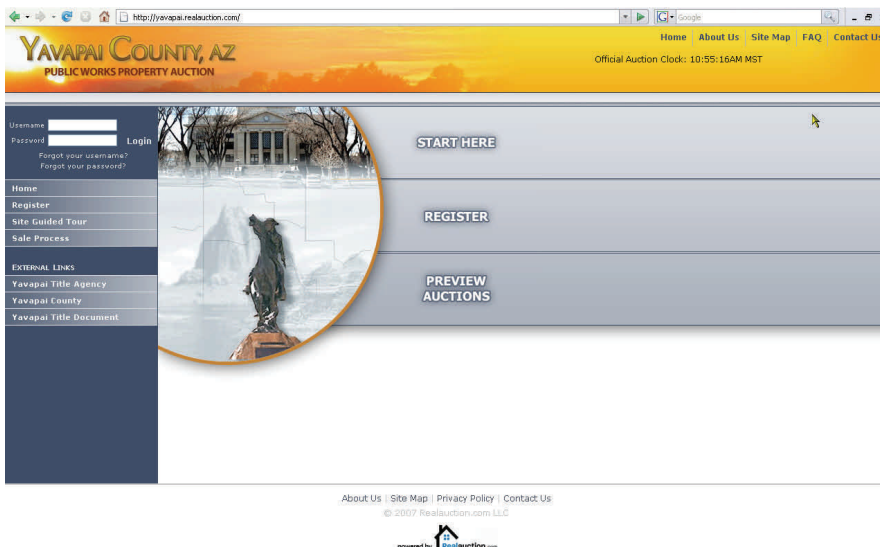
http://yavapai.realauction.com/

Google

Home | About Us | Site Map | FAQ | Contact Us

YAVAPAI COUNTY, AZ
PUBLIC WORKS PROPERTY AUCTION

Official Auction Clock: 10:55:16AM MST

Username
Password
Login
Forgot your username?
Forgot your password?

Home
Register
Site Guided Tour
Sale Process

EXTERNAL LINKS
Yavapai Title Agency
Yavapai County
Yavapai Title Document

START HERE

REGISTER

PREVIEW AUCTIONS

About Us | Site Map | Privacy Policy | Contact Us
© 2007 Realauction.com LLC

powered by Realauction.com